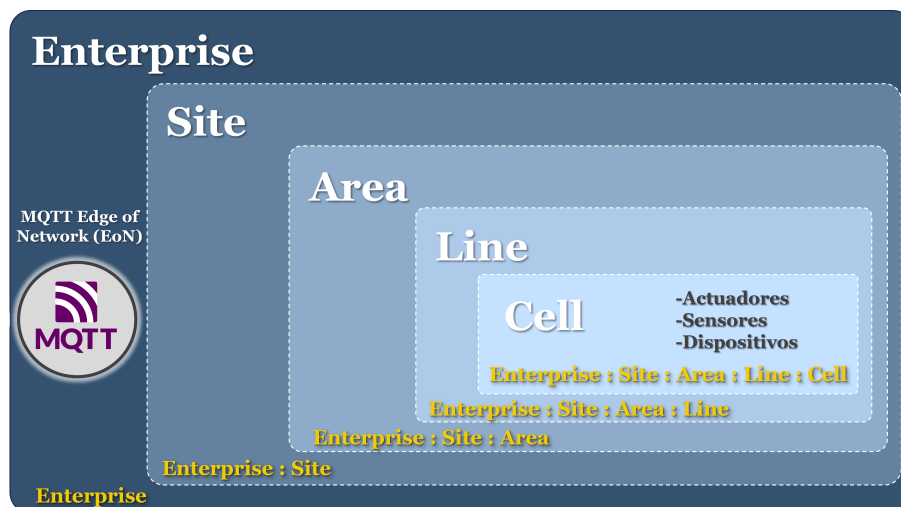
Enterprise

MQTT Edge of Network (EoN)

MQTT

Site

Area

Line

Cell

-Actuadores
-Sensores
-Dispositivos

Enterprise : Site : Area : Line : Cell

Enterprise : Site : Area : Line

Enterprise : Site : Area

Enterprise : Site

Enterprise